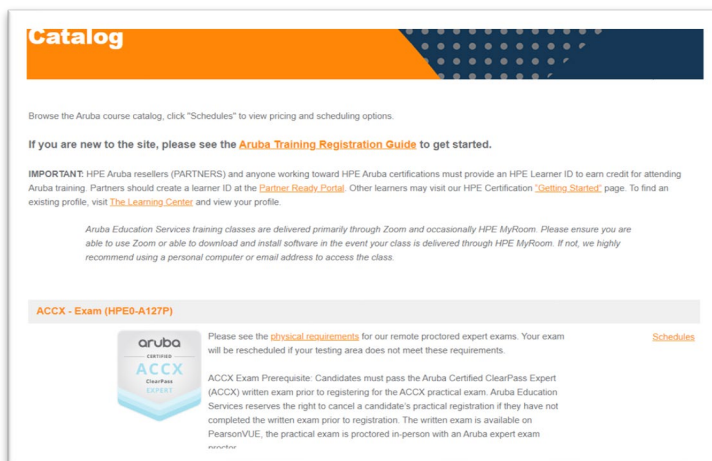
Catalog

Browse the Aruba course catalog, click "Schedules" to view pricing and scheduling options.

If you are new to the site, please see the Aruba Training Registration Guide to get started.

IMPORTANT: HPE Aruba resellers (PARTNERS) and anyone working toward HPE Aruba certifications must provide an HPE Learner ID to earn credit for attending Aruba training. Partners should create a learner ID at the Partner Ready Portal. Other learners may visit our HPE Certification "Getting Started" page. To find an existing profile, visit The Learning Center and view your profile.

Aruba Education Services training classes are delivered primarily through Zoom and occasionally HPE MyRoom. Please ensure you are able to use Zoom or able to download and install software in the event your class is delivered through HPE MyRoom. If not, we highly recommend using a personal computer or email address to access the class.

ACCX - Exam (HPE0-A127P)

aruba
CERTIFIED
ACCX
ClearPass
EXPERT

Please see the physical requirements for our remote proctored expert exams. Your exam will be rescheduled if your testing area does not meet these requirements.

Schedules

ACCX Exam Prerequisite: Candidates must pass the Aruba Certified ClearPass Expert (ACCX) written exam prior to registering for the ACCX practical exam. Aruba Education Services reserves the right to cancel a candidate's practical registration if they have not completed the written exam prior to registration. The written exam is available on PearsonVUE, the practical exam is proctored in-person with an Aruba expert exam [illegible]